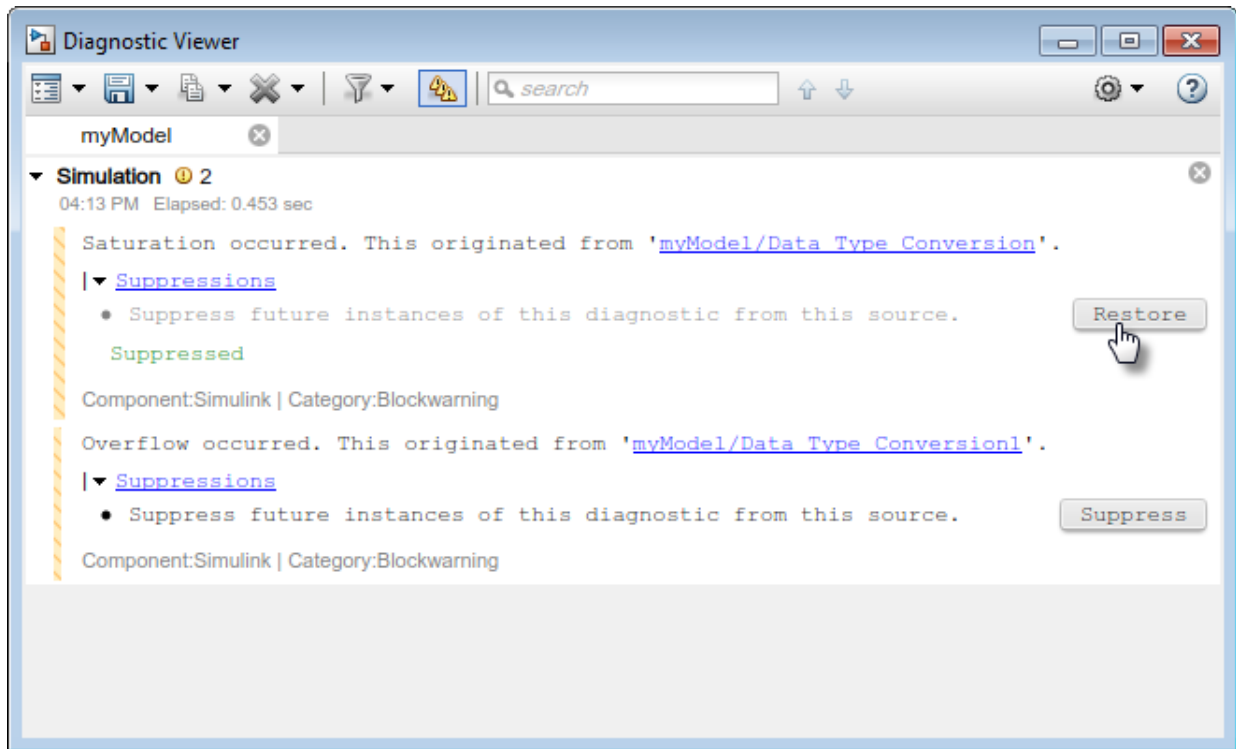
Diagnostic Viewer

search

myModel

Simulation 2
04:13 PM Elapsed: 0.453 sec

Saturation occurred. This originated from 'myModel/Data Type Conversion'.

Suppressions

• Suppress future instances of this diagnostic from this source.

Restore

Suppressed

Component:Simulink | Category:Blockwarning

Overflow occurred. This originated from 'myModel/Data Type Conversion1'.

Suppressions

• Suppress future instances of this diagnostic from this source.

Suppress

Component:Simulink | Category:Blockwarning